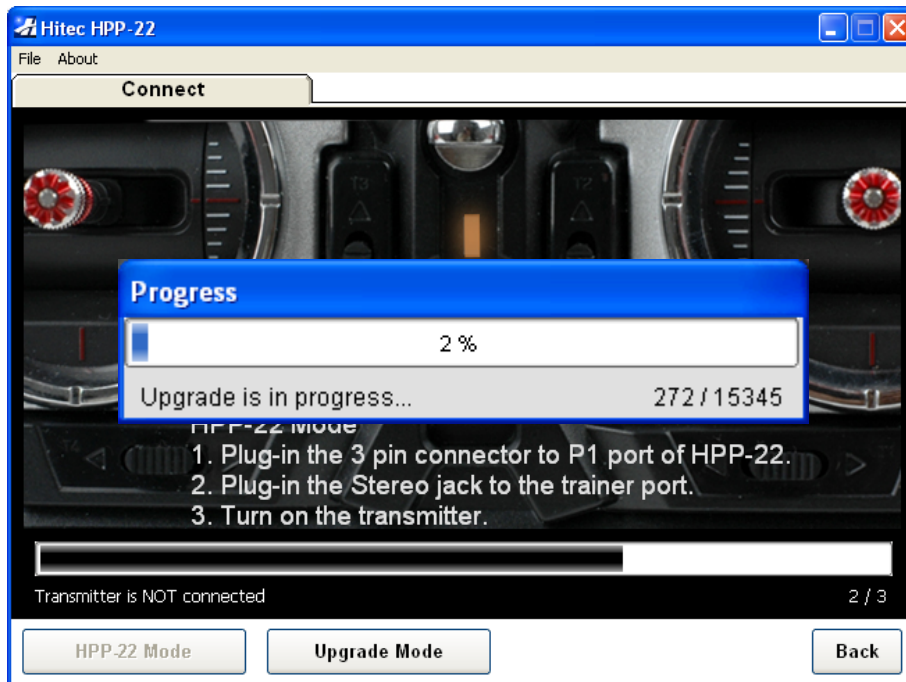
Hitec HPP-22

File About

Connect

T3

T2

Progress

2 %

Upgrade is in progress... 272 / 15345

HPP-22 Mode
1. Plug-in the 3 pin connector to P1 port of HPP-22.
2. Plug-in the Stereo jack to the trainer port.
3. Turn on the transmitter.

Transmitter is NOT connected

2 / 3

HPP-22 Mode

Upgrade Mode

Back